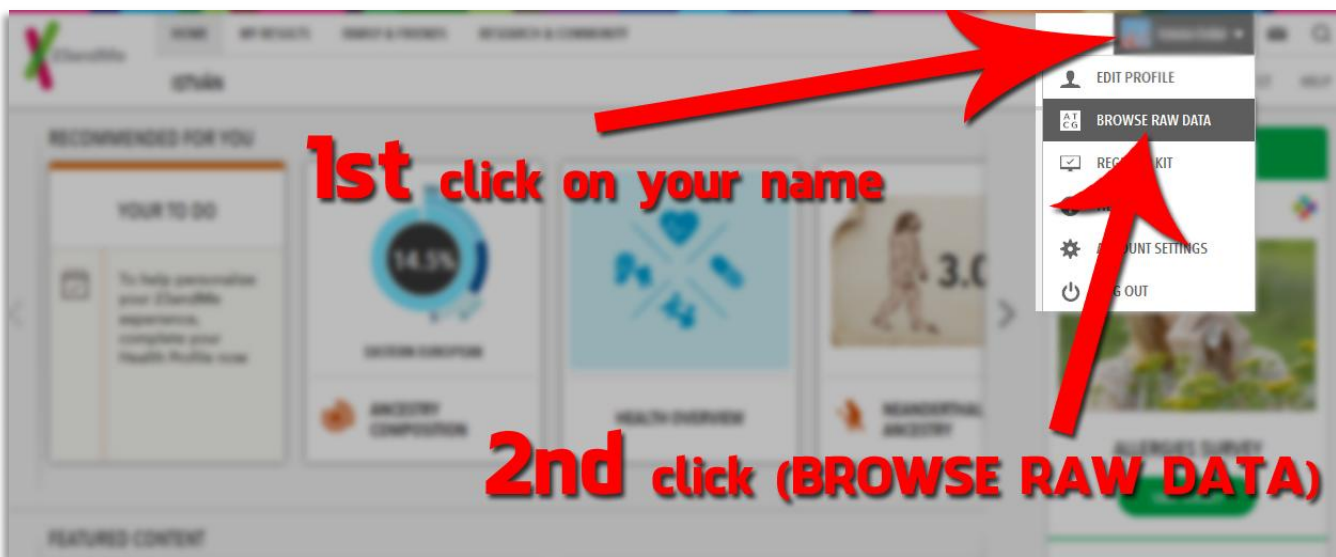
23andMe

HOME MY RESULTS FAMILY & FRIENDS RESEARCH & COMMUNITY

RECOMMENDED FOR YOU

YOUR TO DO

To help personalize your 23andMe experience, complete your Health Profile now

34.5%

EASTERN EUROPEAN

ANCESTRY COMPOSITION

HEALTH OVERVIEW

3.0

NEANDERTHAL ANCESTRY

ALLERGIES SURVEY

FEATURED CONTENT

EDIT PROFILE

AT CG BROWSE RAW DATA

REG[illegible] KIT

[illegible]

A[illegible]UNT SETTINGS

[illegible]G OUT

1st click on your name

2nd click (BROWSE RAW DATA)